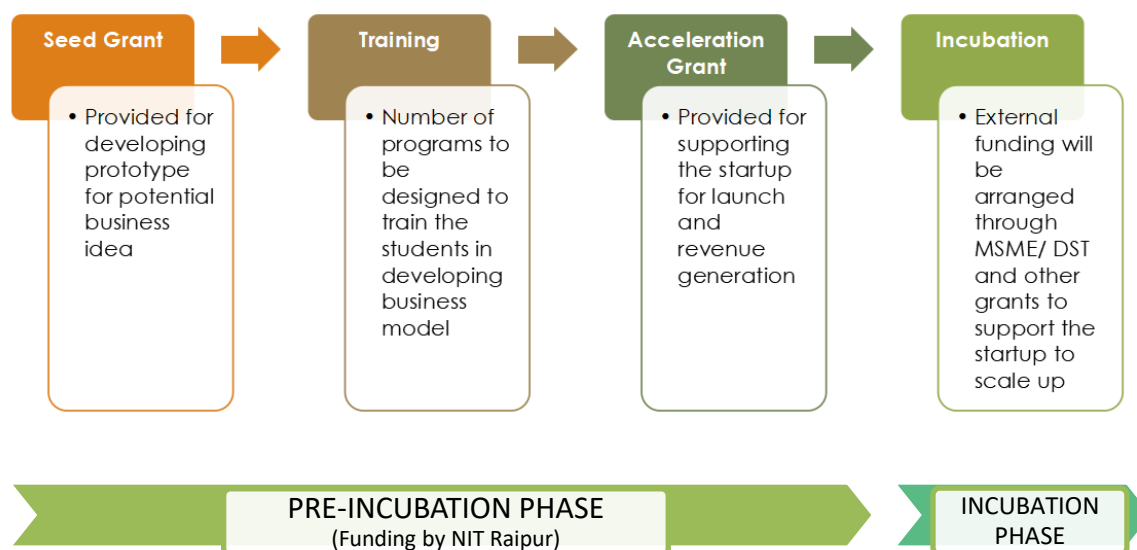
Seed Grant

• Provided for developing prototype for potential business idea

Training

• Number of programs to be designed to train the students in developing business model

Acceleration Grant

• Provided for supporting the startup for launch and revenue generation

Incubation

• External funding will be arranged through MSME/ DST and other grants to support the startup to scale up

PRE-INCUBATION PHASE
(Funding by NIT Raipur)

INCUBATION PHASE